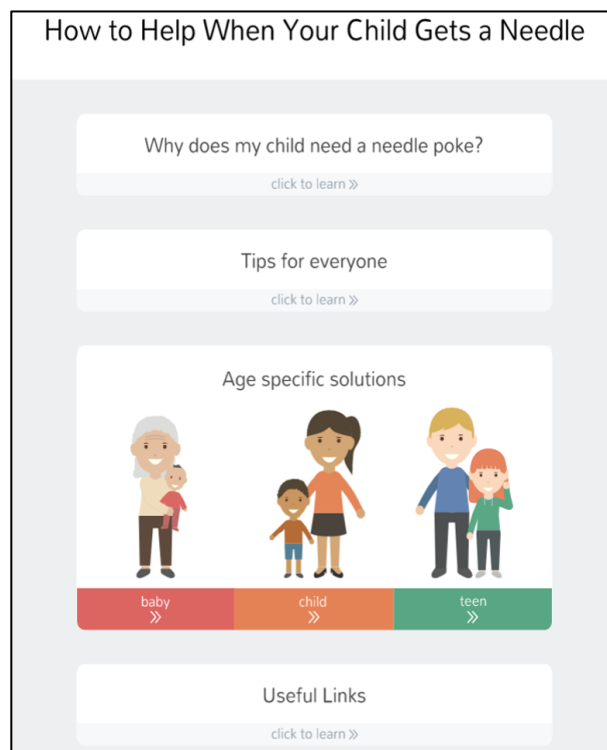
How to Help When Your Child Gets a Needle

Why does my child need a needle poke?

click to learn »

Tips for everyone

click to learn »

Age specific solutions

baby
»

child
»

teen
»

Useful Links

click to learn »